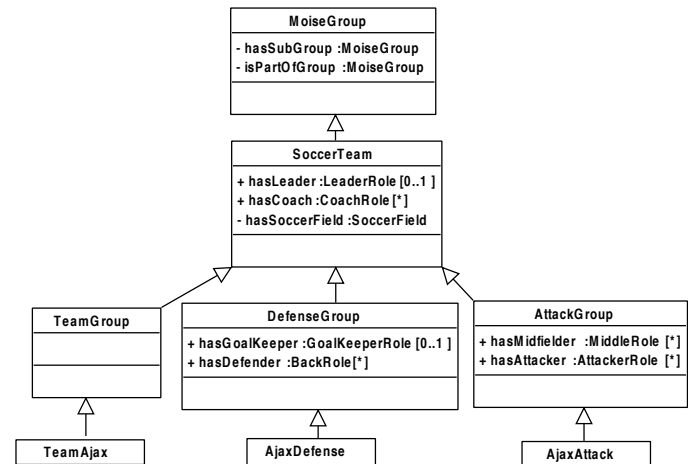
MoiseGroup

- hasSubGroup :MoiseGroup
- isPartOfGroup :MoiseGroup

SoccerTeam

+ hasLeader :LeaderRole [0..1 ]
+ hasCoach :CoachRole [*]
- hasSoccerField :SoccerField

TeamGroup

DefenseGroup

+ hasGoalKeeper :GoalKeeperRole [0..1 ]
+ hasDefender :BackRole[*]

AttackGroup

+ hasMidfielder :MiddleRole [*]
+ hasAttacker :AttackerRole [*]

TeamAjax

AjaxDefense

AjaxAttack